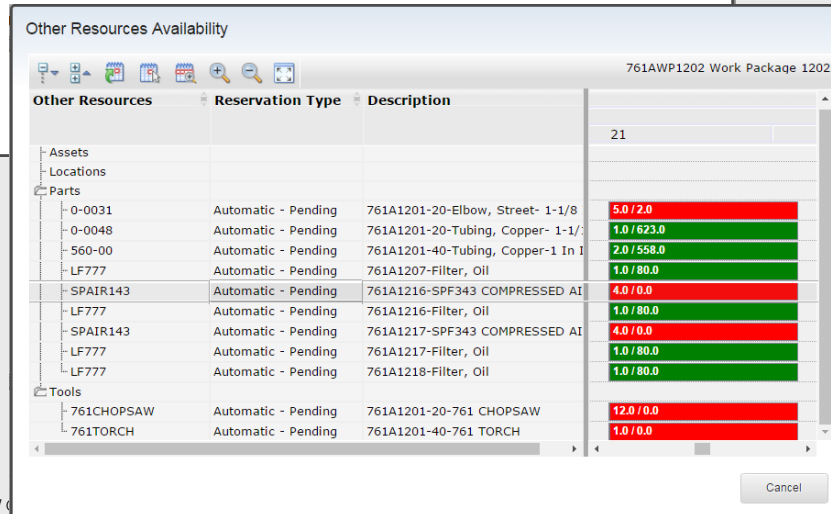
Other Resources Availability

761AWP1202 Work Package 1202

| Other Resources | Reservation Type | Description | 21 |
|---|---|---|---|
| Assets | | | |
| Locations | | | |
| Parts | | | |
| 0-0031 | Automatic - Pending | 761A1201-20-Elbow, Street- 1-1/8 | 5.0 / 2.0 |
| 0-0048 | Automatic - Pending | 761A1201-20-Tubing, Copper- 1-1/ | 1.0 / 623.0 |
| 560-00 | Automatic - Pending | 761A1201-40-Tubing, Copper-1 In I | 2.0 / 558.0 |
| LF777 | Automatic - Pending | 761A1207-Filter, Oil | 1.0 / 80.0 |
| SPAIR143 | Automatic - Pending | 761A1216-SPF343 COMPRESSED AI | 4.0 / 0.0 |
| LF777 | Automatic - Pending | 761A1216-Filter, Oil | 1.0 / 80.0 |
| SPAIR143 | Automatic - Pending | 761A1217-SPF343 COMPRESSED AI | 4.0 / 0.0 |
| LF777 | Automatic - Pending | 761A1217-Filter, Oil | 1.0 / 80.0 |
| LF777 | Automatic - Pending | 761A1218-Filter, Oil | 1.0 / 80.0 |
| Tools | | | |
| 761CHOPSAW | Automatic - Pending | 761A1201-20-761 CHOPSAW | 12.0 / 0.0 |
| 761TORCH | Automatic - Pending | 761A1201-40-761 TORCH | 1.0 / 0.0 |

Cancel